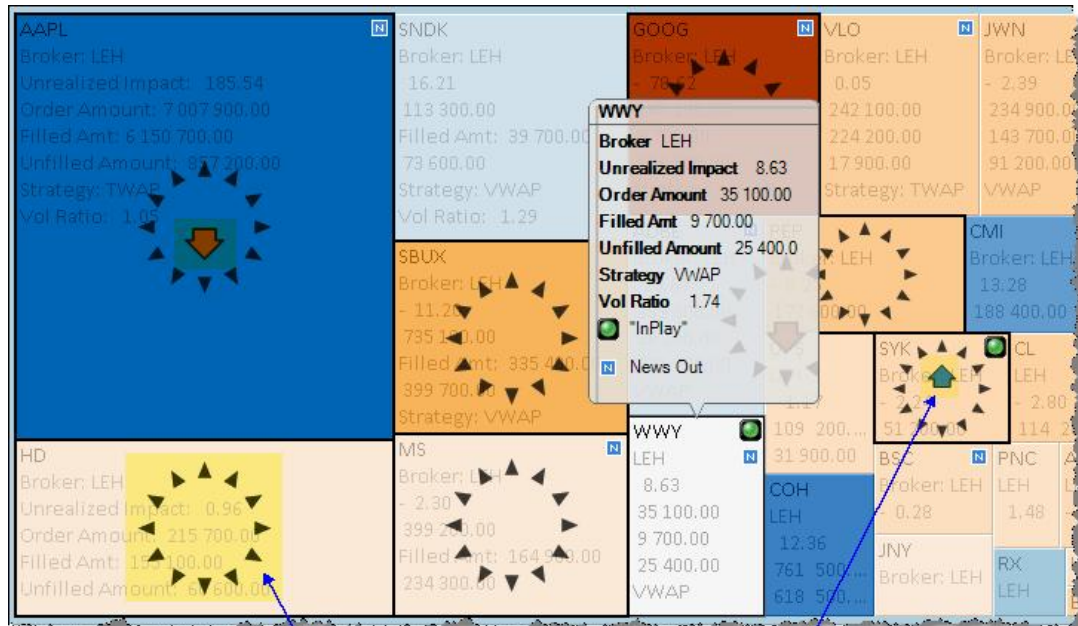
AAPL
N
Broker: LEH
Unrealized Impact: 185.54
Order Amount: 7 007 900.00
Filled Amt: 6 150 700.00
Unfilled Amount: 857 200.00
Strategy: TWAP
Vol Ratio: 1.05

SNDK
Broker: LEH
- 16.21
113 300.00
Filled Amt: 39 700.00
73 600.00
Strategy: VWAP
Vol Ratio: 1.29

GOOG
N
Broker: LEH
- 70.62

VLO
N
Broker: LEH
- 0.05
242 100.00
224 200.00
17 900.00
Strategy: TWAP

JWN
Broker: LE
- 2.39
234 900.0
143 700.0
91 200.00
VWAP

WWY
Broker LEH
Unrealized Impact 8.63
Order Amount 35 100.00
Filled Amt 9 700.00
Unfilled Amount 25 400.0
Strategy VWAP
Vol Ratio 1.74
"InPlay"
N News Out

SBUX
Broker: LEH
- 11.20
735 100.00
Filled Amt: 335 400.0
399 700.00
Strategy: VWAP

CMI
Broker: LEH
13.28
188 400.00

SYK
Broker: LEH
- 2.2
51 700.00

CL
LEH
- 2.80
114 2

HD
Broker: LEH
Unrealized Impact: 0.96
Order Amount: 215 700.00
Filled Amt: 155 100.00
Unfilled Amount: 60 600.00

MS
N
Broker: LEH
- 2.30
399 200.00
Filled Amt: 164 900.00
234 300.00

WWY
LEH
N
8.63
35 100.00
9 700.00
25 400.00
VWAP

109 200...
31 900.00

COH
LEH
12.36
761 500...
618 500...

BSC
N
Broker: LEH
- 0.28

JNY
Broker: LEH

PNC
LEH
1.48

RX
LEH